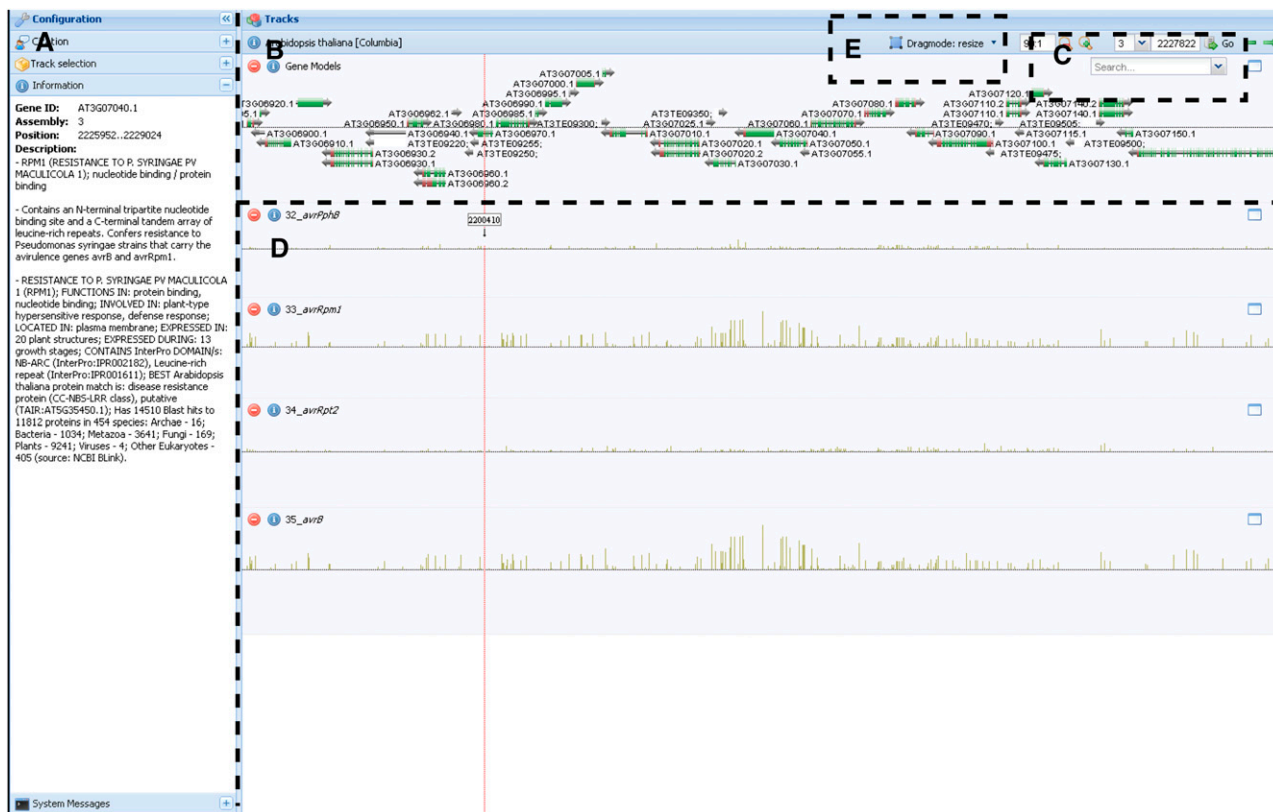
Configuration
A
Creation
Track selection
Information

Gene ID: AT3G07040.1
Assembly: 3
Position: 2225952..2229024
Description:
- RPM1 (RESISTANCE TO P. SYRINGAE PV MACULICOLA 1); nucleotide binding / protein binding

- Contains an N-terminal tripartite nucleotide binding site and a C-terminal tandem array of leucine-rich repeats. Confers resistance to Pseudomonas syringae strains that carry the avirulence genes avrB and avrRpm1.

- RESISTANCE TO P. SYRINGAE PV MACULICOLA 1 (RPM1); FUNCTIONS IN: protein binding, nucleotide binding; INVOLVED IN: plant-type hypersensitive response, defense response; LOCATED IN: plasma membrane; EXPRESSED IN: 20 plant structures; EXPRESSED DURING: 13 growth stages; CONTAINS InterPro DOMAIN/s: NB-ARC (InterPro:IPR002182), Leucine-rich repeat (InterPro:IPR001611); BEST Arabidopsis thaliana protein match is: disease resistance protein (CC-NBS-LRR class), putative (TAIR:AT5G35450.1); Has 14510 Blast hits to 11812 proteins in 454 species: Archae - 16; Bacteria - 1034; Metazoa - 3641; Fungi - 169; Plants - 9241; Viruses - 4; Other Eukaryotes - 405 (source: NCBI BLink).

System Messages

Tracks
B Arabidopsis thaliana [Columbia]
E Dragmode: resize
C 3 2227822 Go
Search...
Gene Models
AT3G07005.1
AT3G07000.1
AT3G06995.1
AT3G06920.1
AT3G06990.1
AT3G06982.1
AT3G06985.1
AT3TE09350;
AT3G07080.1
AT3G07110.2
AT3G07140.2
AT3G07120.1
AT3G07070.1
AT3G07110.1
AT3G07140.1
AT3G06950.1
AT3G06980.1
AT3TE09300;
AT3G07025.1
AT3G07060.1
AT3TE09470;
AT3TE09505;
AT3G06900.1
AT3G06940.1
AT3G06970.1
AT3G07010.1
AT3G07040.1
AT3G07090.1
AT3G07115.1
AT3G07150.1
AT3G06910.1
AT3TE09220;
AT3TE09255;
AT3G07020.1
AT3G07050.1
AT3G07100.1
AT3TE09500;
AT3G06930.2
AT3TE09250;
AT3G07020.2
AT3G07055.1
AT3TE09475;
AT3G06930.1
AT3G07030.1
AT3G07130.1
AT3G06960.1
AT3G06960.2
32_avrPphB
2200410
D
33_avrRpm1
34_avrRpt2
35_avrB